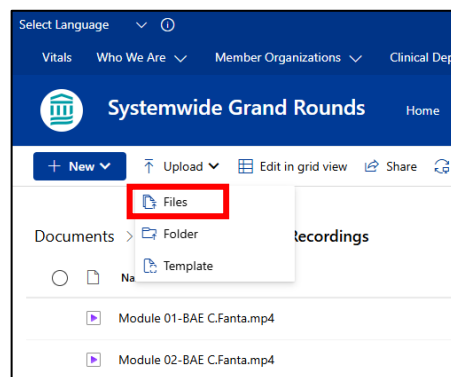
Select Language

Vitals Who We Are Member Organizations Clinical Dep

Systemwide Grand Rounds Home

+ New Upload Edit in grid view Share

Files

Folder

Template

Documents > Recordings

Na

Module 01-BAE C.Fanta.mp4

Module 02-BAE C.Fanta.mp4